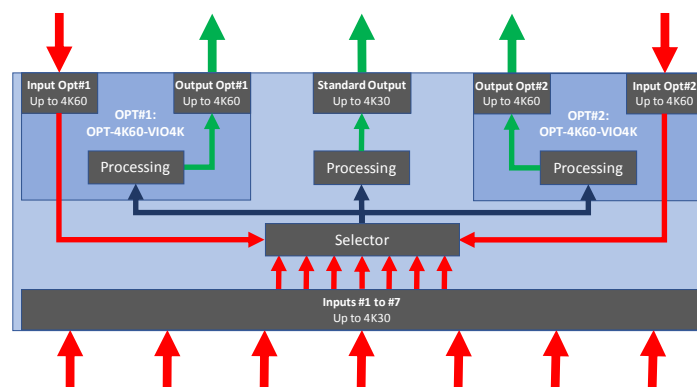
Input Opt#1
Up to 4K60

Output Opt#1
Up to 4K60

OPT#1:
OPT-4K60-VIO4K

Processing

Standard Output
Up to 4K30

Processing

Output Opt#2
Up to 4K60

Input Opt#2
Up to 4K60

OPT#2:
OPT-4K60-VIO4K

Processing

Selector

Inputs #1 to #7
Up to 4K30